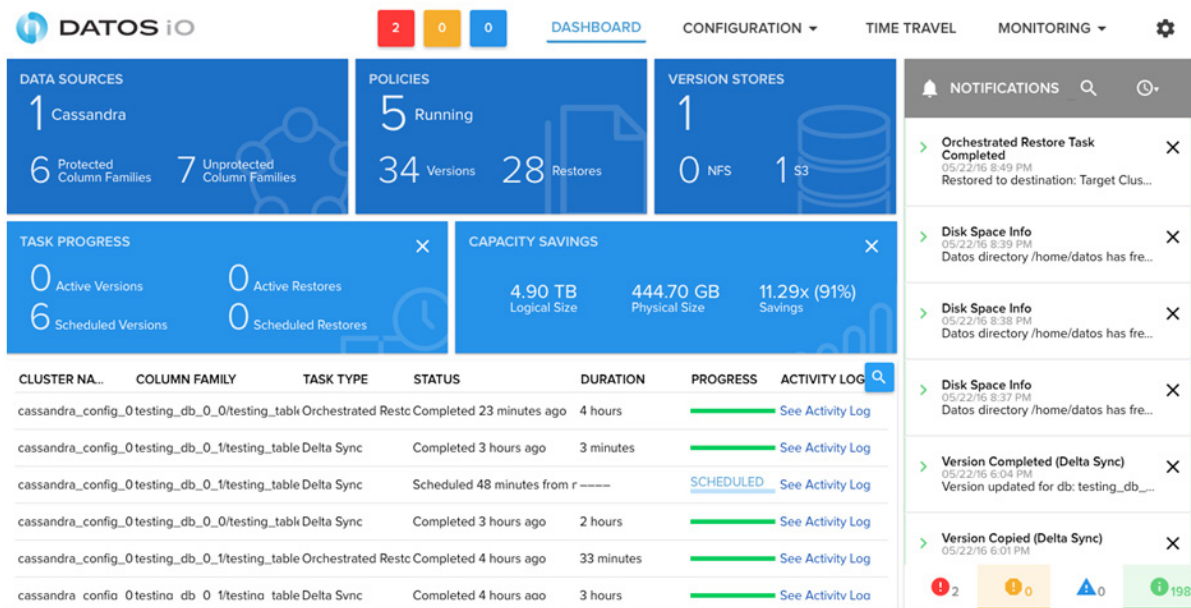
DATOS iO

2 0 0

DASHBOARD CONFIGURATION TIME TRAVEL MONITORING

DATA SOURCES
1 Cassandra
6 Protected Column Families
7 Unprotected Column Families

POLICIES
5 Running
34 Versions
28 Restores

VERSION STORES
1
0 NFS
1 S3

NOTIFICATIONS

Orchestrated Restore Task Completed
05/22/16 8:49 PM
Restored to destination: Target Clus...

Disk Space Info
05/22/16 8:39 PM
Datos directory /home/datos has fre...

Disk Space Info
05/22/16 8:38 PM
Datos directory /home/datos has fre...

Disk Space Info
05/22/16 8:37 PM
Datos directory /home/datos has fre...

Version Completed (Delta Sync)
05/22/16 6:04 PM
Version updated for db: testing_db_...

Version Copied (Delta Sync)
05/22/16 6:01 PM

2 0 0 198

TASK PROGRESS
0 Active Versions
0 Active Restores
6 Scheduled Versions
0 Scheduled Restores

CAPACITY SAVINGS
4.90 TB Logical Size
444.70 GB Physical Size
11.29x (91%) Savings

| CLUSTER NA... | COLUMN FAMILY | TASK TYPE | STATUS | DURATION | PROGRESS | ACTIVITY LOG |
|---|---|---|---|---|---|---|
| cassandra_config_0 | testing_db_0_0/testing_table | Orchestrated Restc | Completed 23 minutes ago | 4 hours | | See Activity Log |
| cassandra_config_0 | testing_db_0_1/testing_table | Delta Sync | Completed 3 hours ago | 3 minutes | | See Activity Log |
| cassandra_config_0 | testing_db_0_1/testing_table | Delta Sync | Scheduled 48 minutes from r | ---- | SCHEDULED | See Activity Log |
| cassandra_config_0 | testing_db_0_0/testing_table | Delta Sync | Completed 3 hours ago | 2 hours | | See Activity Log |
| cassandra_config_0 | testing_db_0_1/testing_table | Orchestrated Restc | Completed 4 hours ago | 33 minutes | | See Activity Log |
| cassandra_config_0 | testing_db_0_1/testing_table | Delta Sync | Completed 4 hours ago | 3 hours | | See Activity Log |